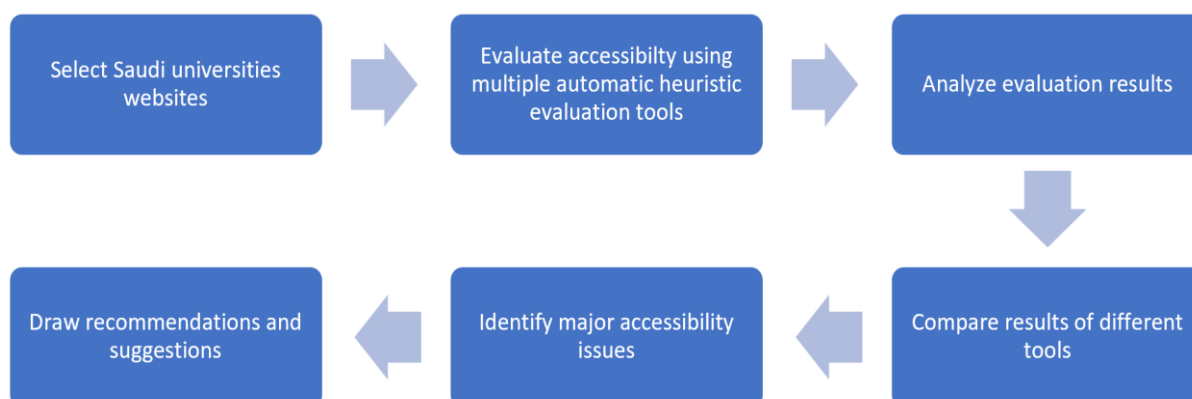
Select Saudi universities websites

Evaluate accessibilty using multiple automatic heuristic evaluation tools

Analyze evaluation results

Compare results of different tools

Identify major accessibility issues

Draw recommendations and suggestions